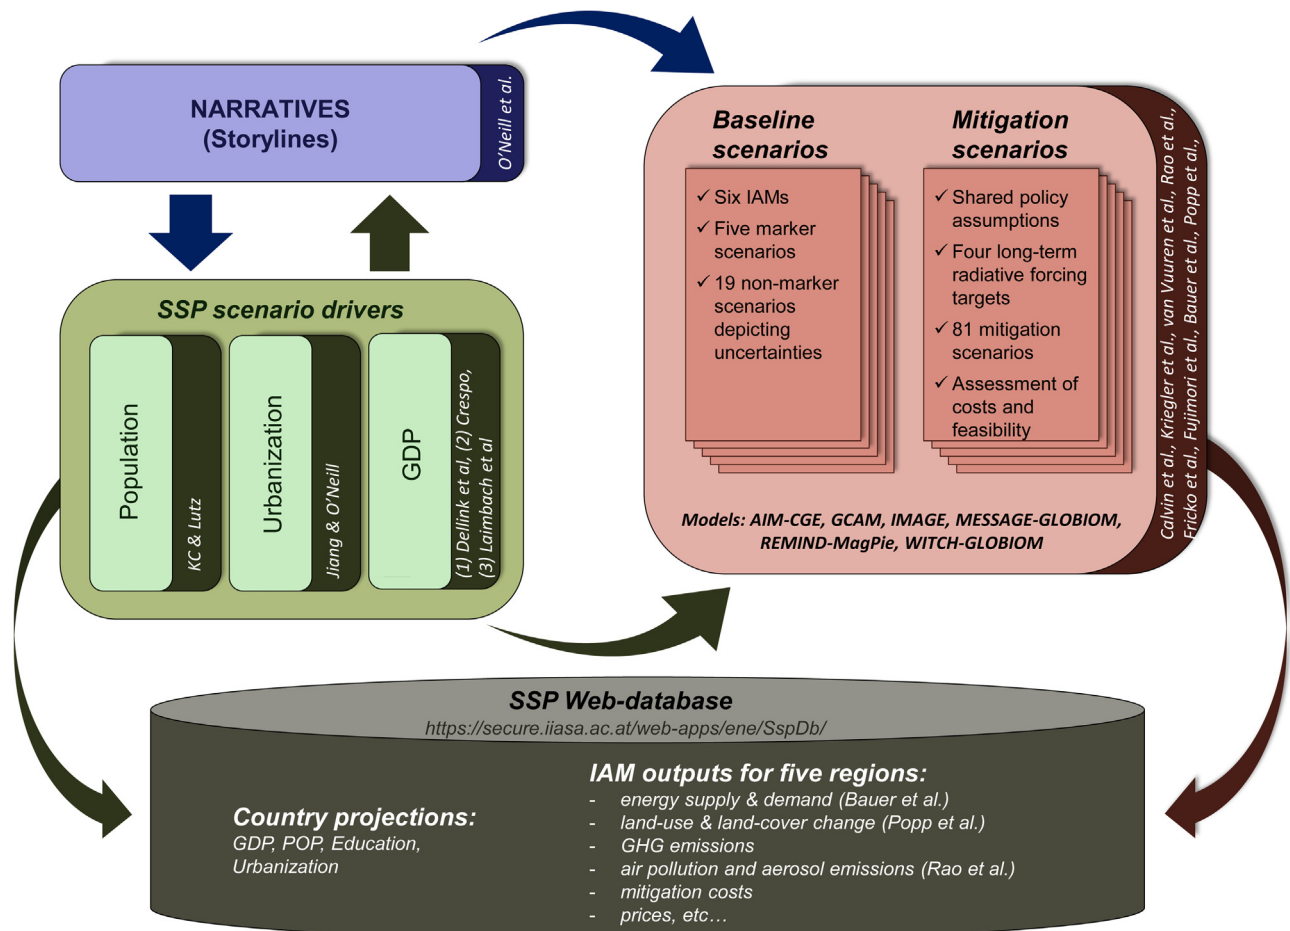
NARRATIVES
(Storylines)

O'Neill et al.

SSP scenario drivers

Population

KC & Lutz

Urbanization

Jiang & O'Neill

GDP

(1) Dellink et al, (2) Crespo, (3) Laimbach et al

Baseline scenarios

✓ Six IAMs
✓ Five marker scenarios
✓ 19 non-marker scenarios depicting uncertainties

Mitigation scenarios

✓ Shared policy assumptions
✓ Four long-term radiative forcing targets
✓ 81 mitigation scenarios
✓ Assessment of costs and feasibility

Models: AIM-CGE, GCAM, IMAGE, MESSAGE-GLOBIOM, REMIND-MagPie, WITCH-GLOBIOM

Calvin et al., Kriegler et al., van Vuuren et al., Rao et al., Fricko et al., Fujimori et al., Bauer et al., Popp et al.,

SSP Web-database
https://secure.iiasa.ac.at/web-apps/ene/SspDb/

Country projections:
GDP, POP, Education, Urbanization

IAM outputs for five regions:
- energy supply & demand (Bauer et al.)
- land-use & land-cover change (Popp et al.)
- GHG emissions
- air pollution and aerosol emissions (Rao et al.)
- mitigation costs
- prices, etc…